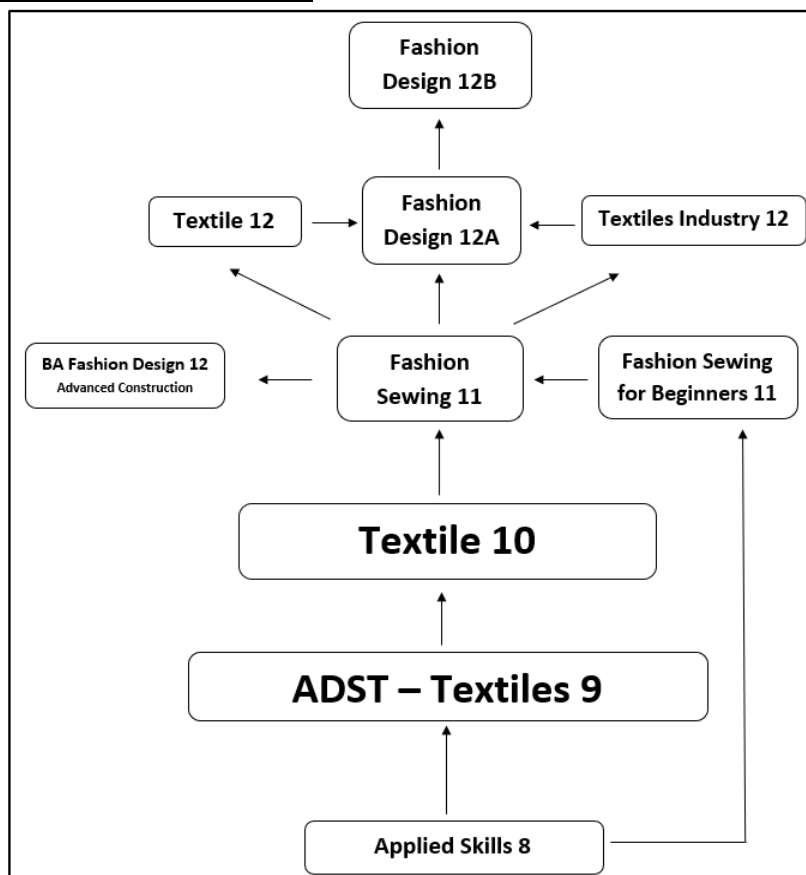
Fashion Design 12B

Textile 12

Fashion Design 12A

Textiles Industry 12

BA Fashion Design 12
Advanced Construction

Fashion Sewing 11

Fashion Sewing for Beginners 11

Textile 10

ADST – Textiles 9

Applied Skills 8